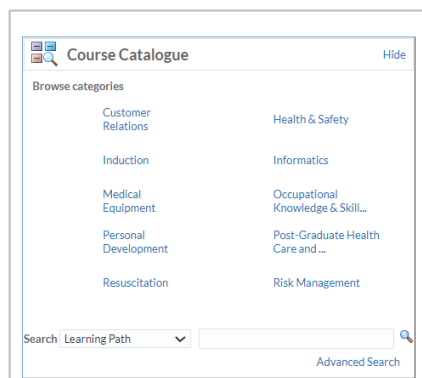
Course Catalogue

Hide

Browse categories

Customer Relations

Health & Safety

Induction

Informatics

Medical Equipment

Occupational Knowledge & Skill...

Personal Development

Post-Graduate Health Care and ...

Resuscitation

Risk Management

Search Learning Path

Advanced Search